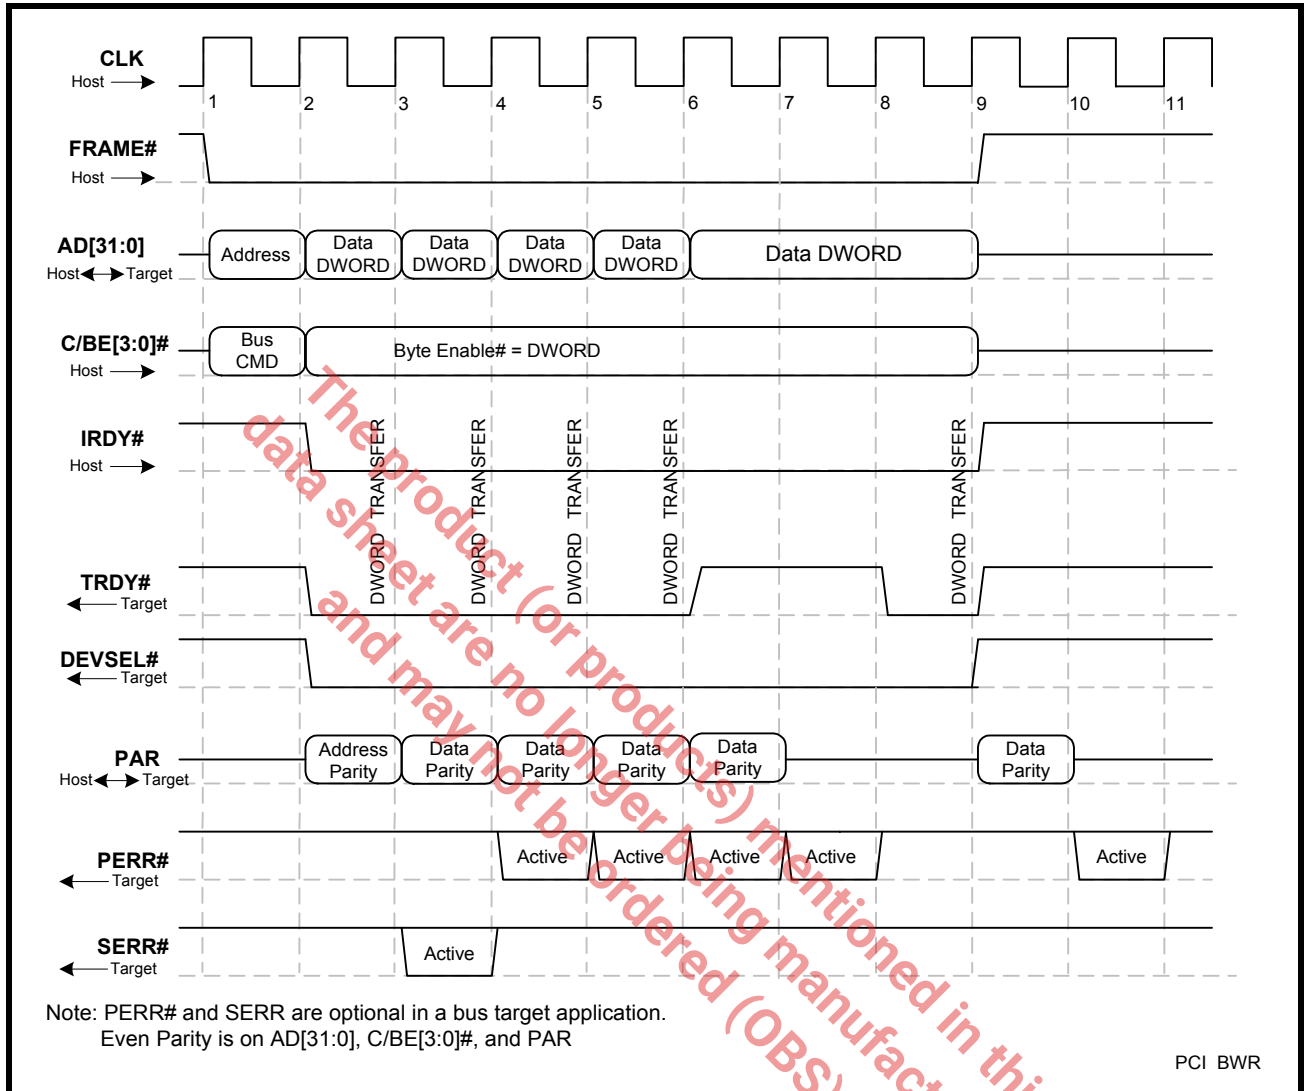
CLK
Host

1 2 3 4 5 6 7 8 9 10 11

FRAME#
Host

AD[31:0]
Host Target

Address | Data DWORD | Data DWORD | Data DWORD | Data DWORD | Data DWORD

C/BE[3:0]#
Host

Bus CMD | Byte Enable# = DWORD

IRDY#
Host

DWORD TRANSFER | DWORD TRANSFER | DWORD TRANSFER | DWORD TRANSFER | DWORD TRANSFER

TRDY#
Target

DEVSEL#
Target

PAR
Host Target

Address Parity | Data Parity | Data Parity | Data Parity | Data Parity | Data Parity

PERR#
Target

Active | Active | Active | Active | Active

SERR#
Target

Active

Note: PERR# and SERR are optional in a bus target application.
Even Parity is on AD[31:0], C/BE[3:0]#, and PAR

PCI BWR

The product (or products) mentioned in this data sheet are no longer being manufact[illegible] and may not be ordered (OBS)